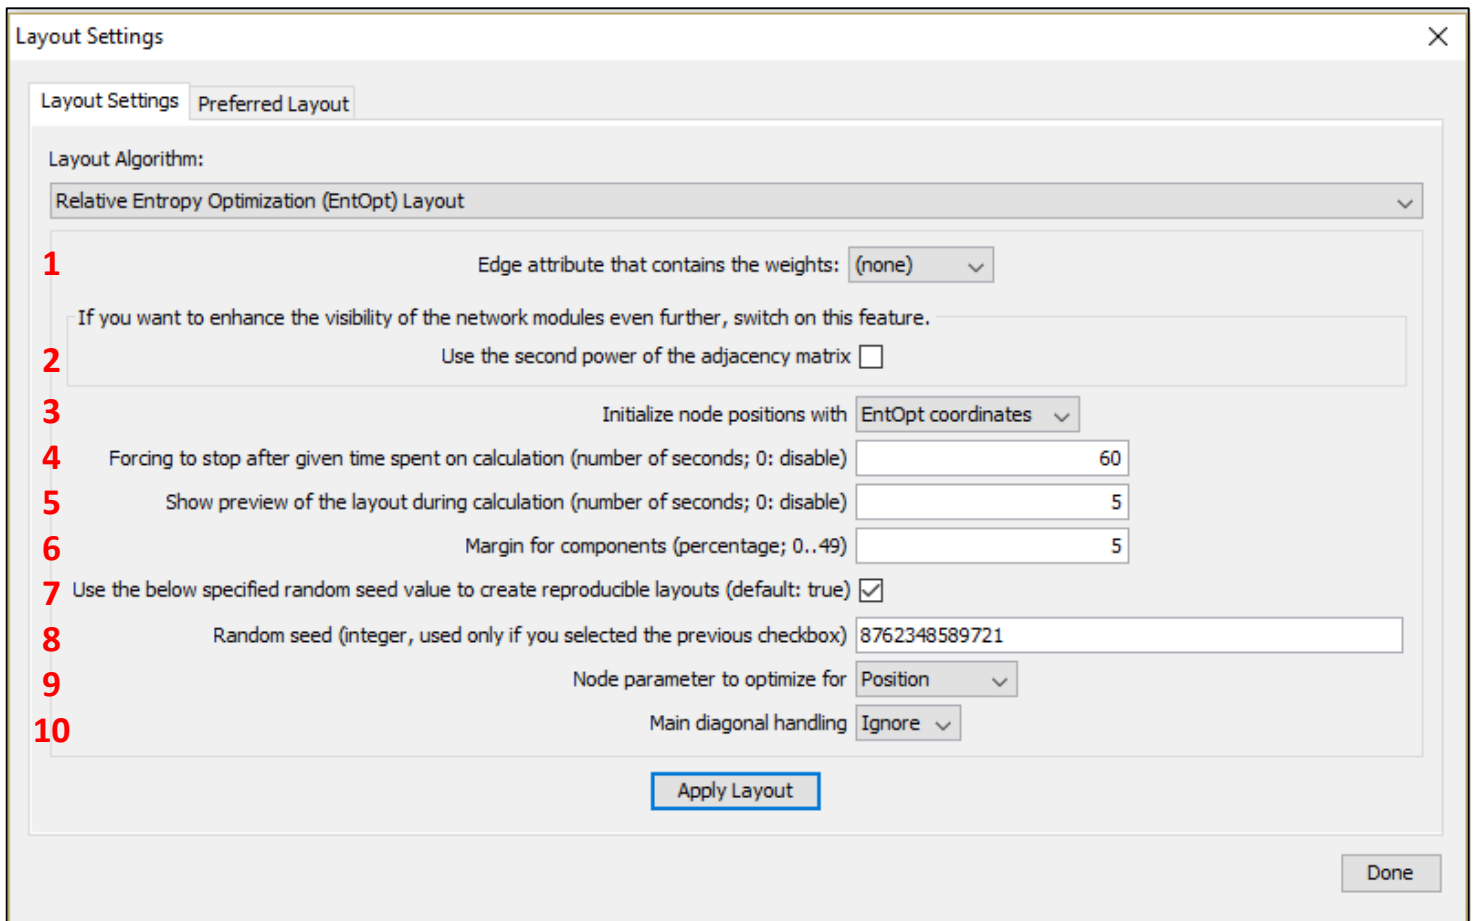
Layout Settings

Layout Settings | Preferred Layout

Layout Algorithm:

Relative Entropy Optimization (EntOpt) Layout

1 Edge attribute that contains the weights: (none)

If you want to enhance the visibility of the network modules even further, switch on this feature.

2 Use the second power of the adjacency matrix

3 Initialize node positions with EntOpt coordinates

4 Forcing to stop after given time spent on calculation (number of seconds; 0: disable) 60

5 Show preview of the layout during calculation (number of seconds; 0: disable) 5

6 Margin for components (percentage; 0..49) 5

7 Use the below specified random seed value to create reproducible layouts (default: true)

8 Random seed (integer, used only if you selected the previous checkbox) 8762348589721

9 Node parameter to optimize for Position

10 Main diagonal handling Ignore

Apply Layout

Done